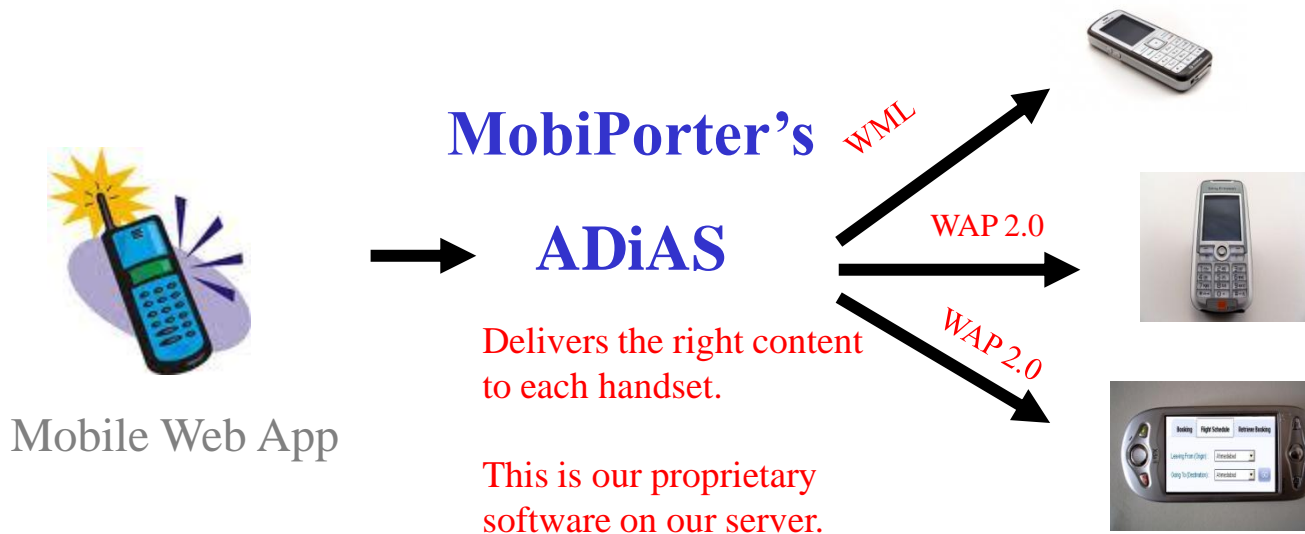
MobiPorter's

ADiAS

Delivers the right content to each handset.

This is our proprietary software on our server.

Mobile Web App

WML

WAP 2.0

WAP 2.0

Booking Flight Schedule Retrieve Booking

Leaving From (Origin): Ahmedabad

Going To (Destination): Ahmedabad